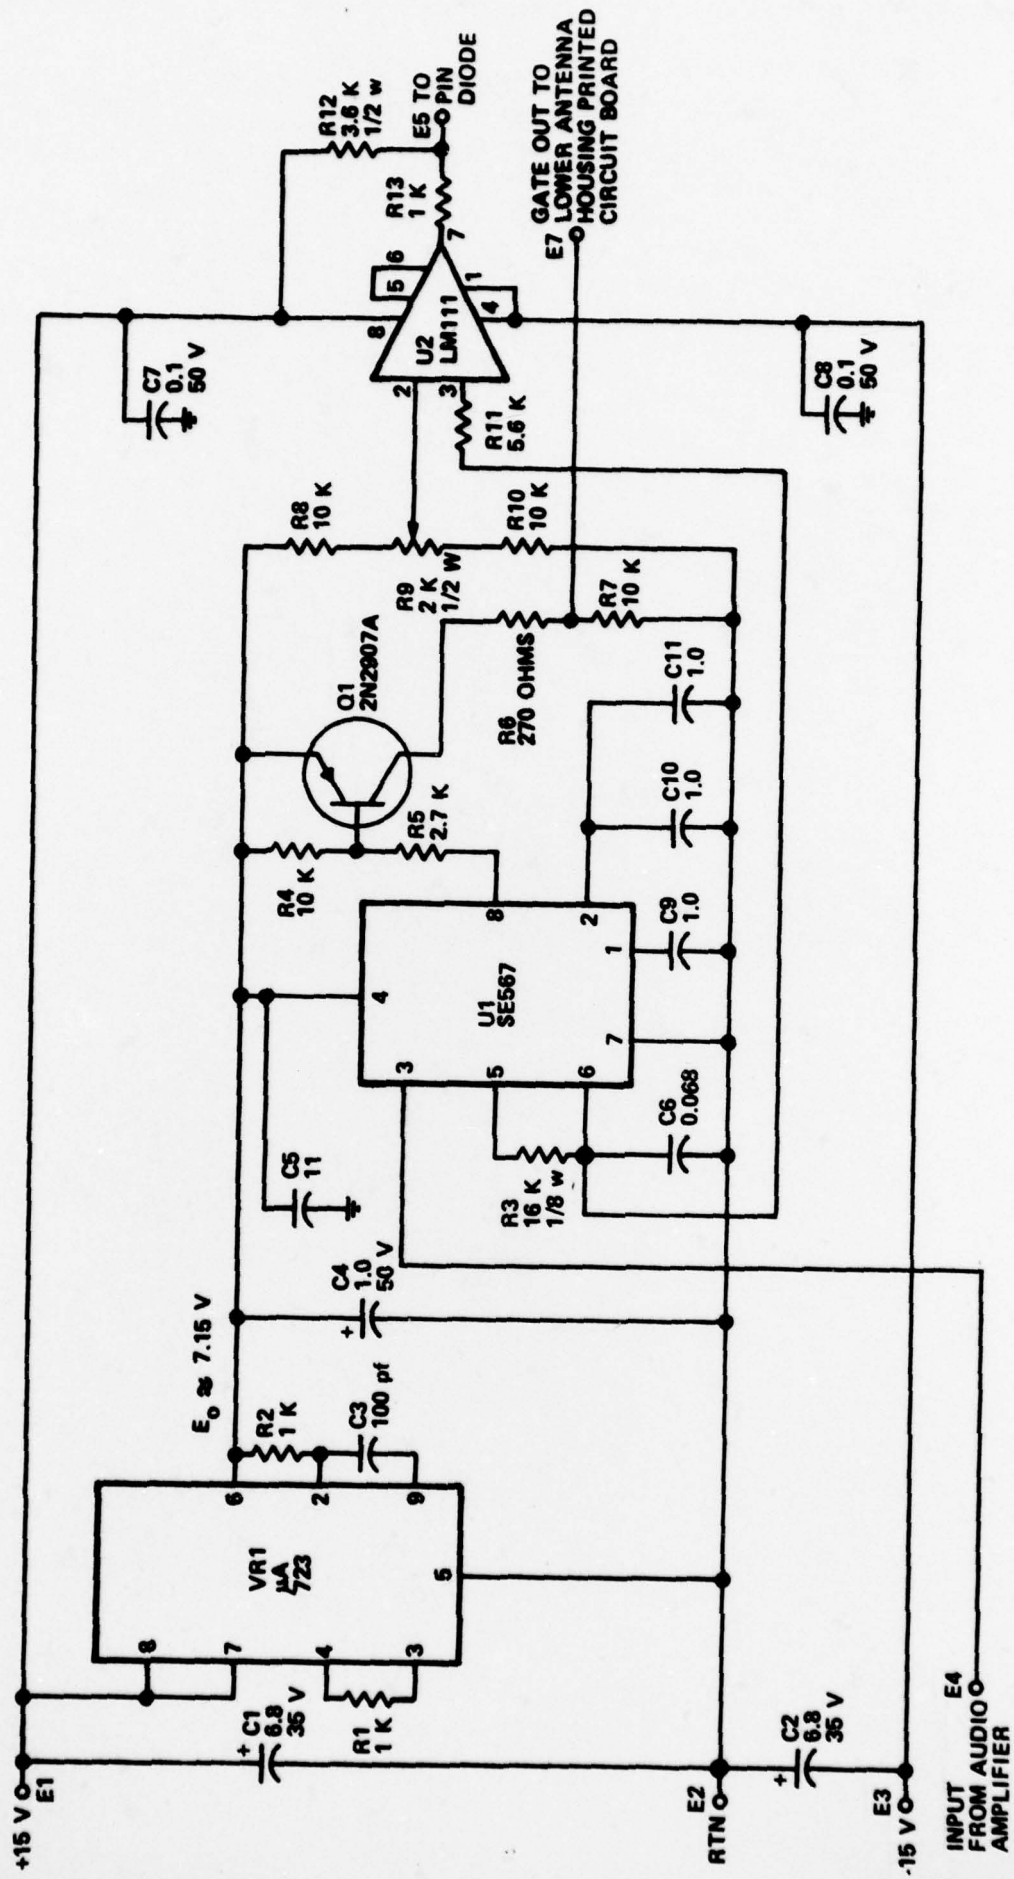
R12
3.6 K
1/2 w

E5 TO
PIN
DIODE

GATE OUT TO
LOWER ANTENNA
HOUSING PRINTED
CIRCUIT BOARD
E7

R13
1 K

7
6
5
1
4
8
2
3

U2
LM111

C7
0.1
50 V

C8
0.1
50 V

R11
5.6 K

R8
10 K

R10
10 K

R9
2 K
1/2 W

R7
10 K

Q1
2N2907A

R6
270 OHMS

C11
1.0

C10
1.0

R5
2.7 K

R4
10 K

8
2
1
7
6
5
4
3

U1
SE567

C9
1.0

C6
0.068

C5
11

R3
16 K
1/8 w

C4
1.0
50 V

$E_o \approx 7.15$ V

R2
1 K

C3
100 pf

6
2
9
5
8
7
4
3

VR1
μA
723

C1
6.8
35 V

R1
1 K

C2
6.8
35 V

+15 V
E1

E2
RTN

E3
-15 V

E4
INPUT
FROM AUDIO
AMPLIFIER